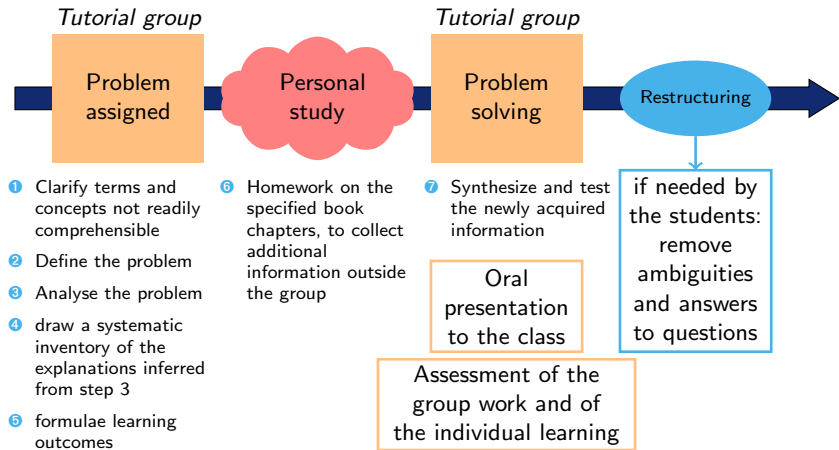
Tutorial group

Problem assigned

Personal study

Tutorial group

Problem solving

Restructuring

1 Clarify terms and concepts not readily comprehensible

2 Define the problem

3 Analyse the problem

4 draw a systematic inventory of the explanations inferred from step 3

5 formulae learning outcomes

6 Homework on the specified book chapters, to collect additional information outside the group

7 Synthesize and test the newly acquired information

Oral presentation to the class

Assessment of the group work and of the individual learning

if needed by the students: remove ambiguities and answers to questions